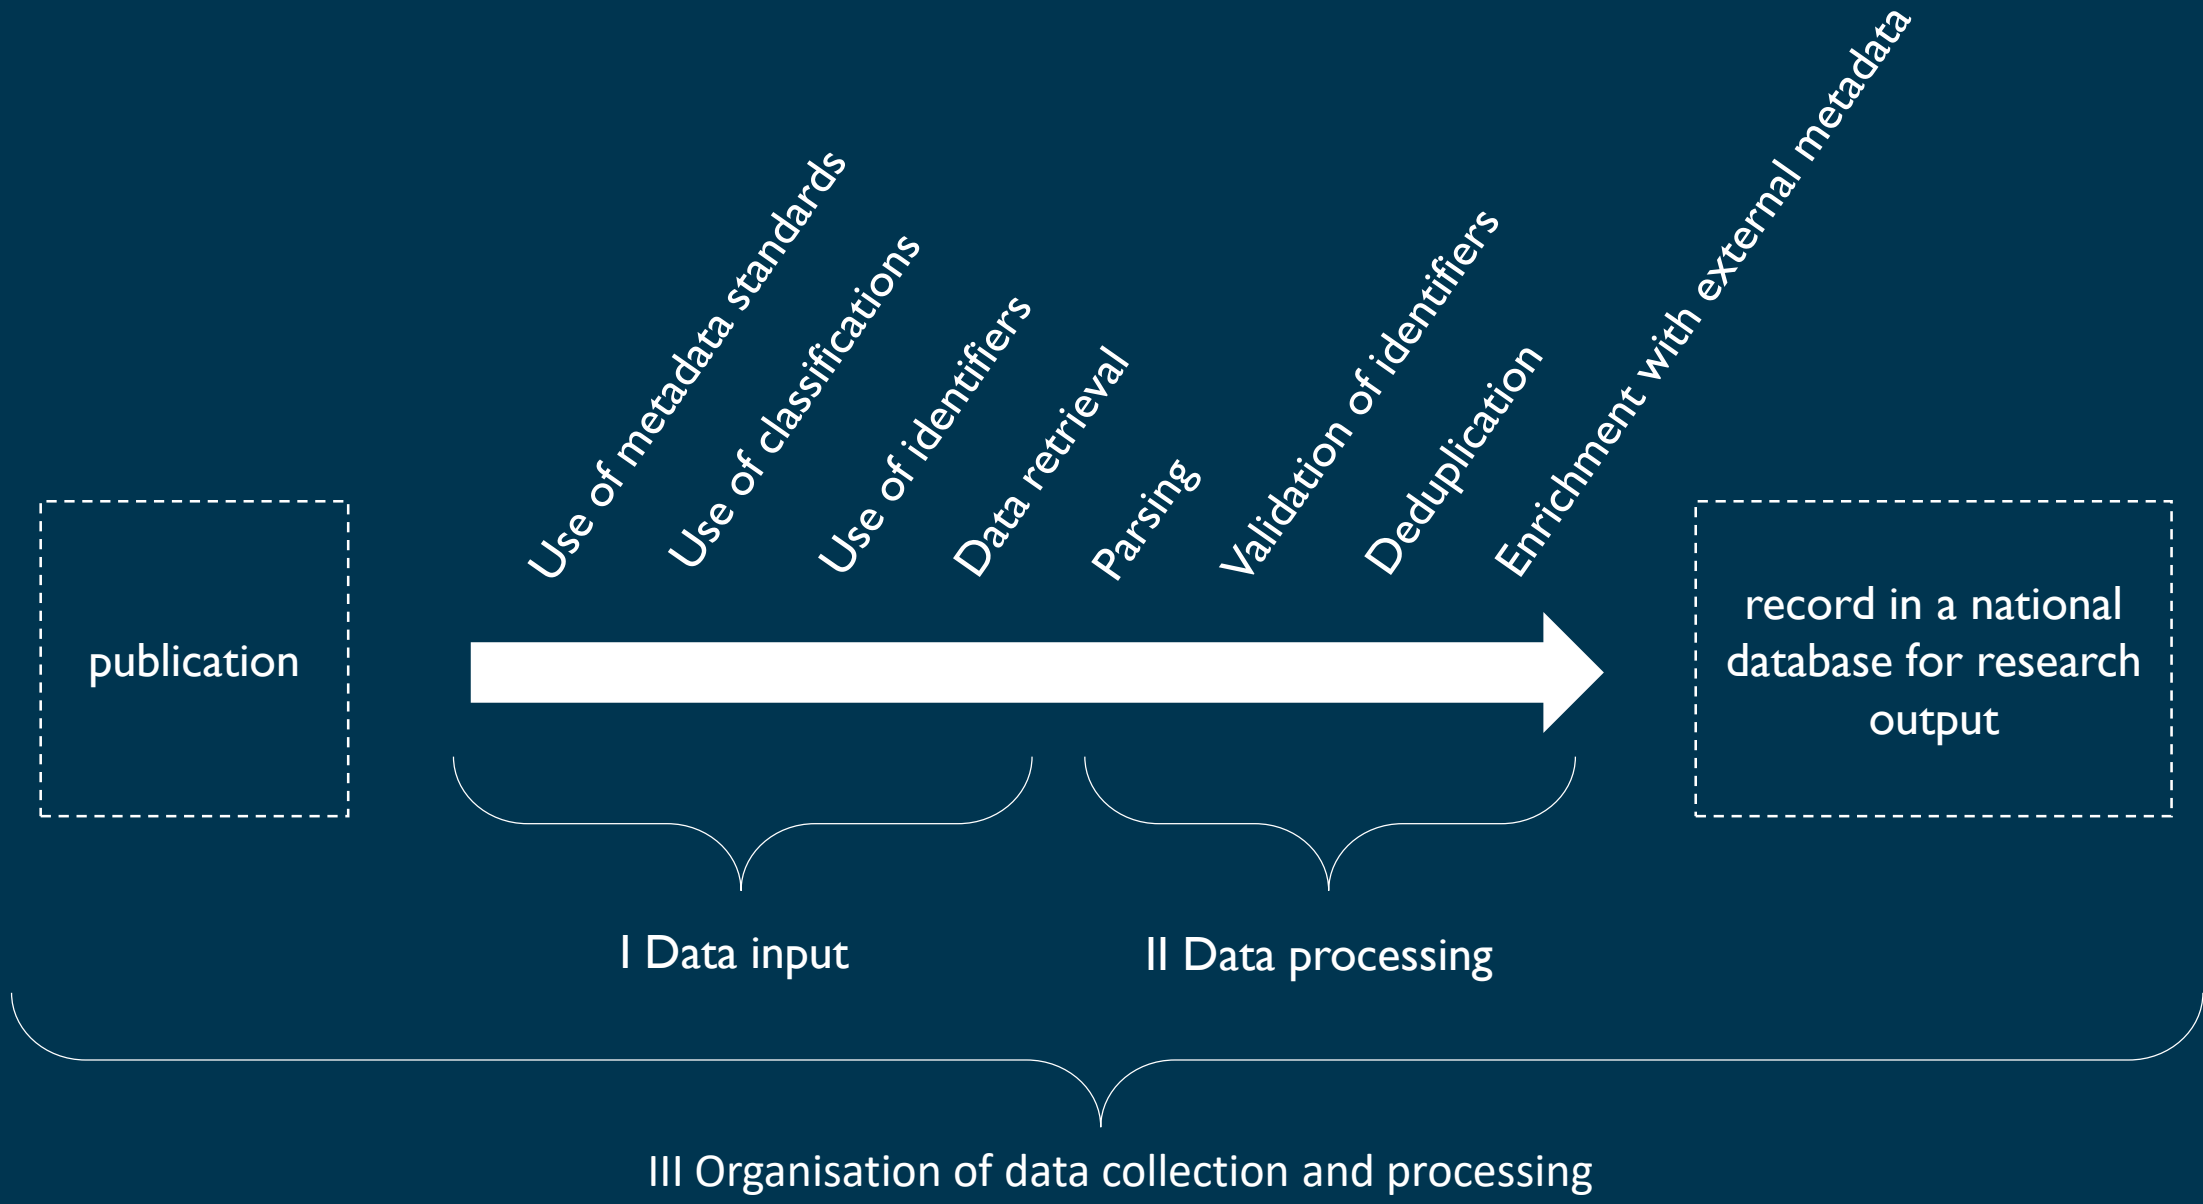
publication

Use of metadata standards

Use of classifications

Use of identifiers

Data retrieval

Parsing

Validation of identifiers

Deduplication

Enrichment with external metadata

record in a national database for research output

I Data input

II Data processing

III Organisation of data collection and processing